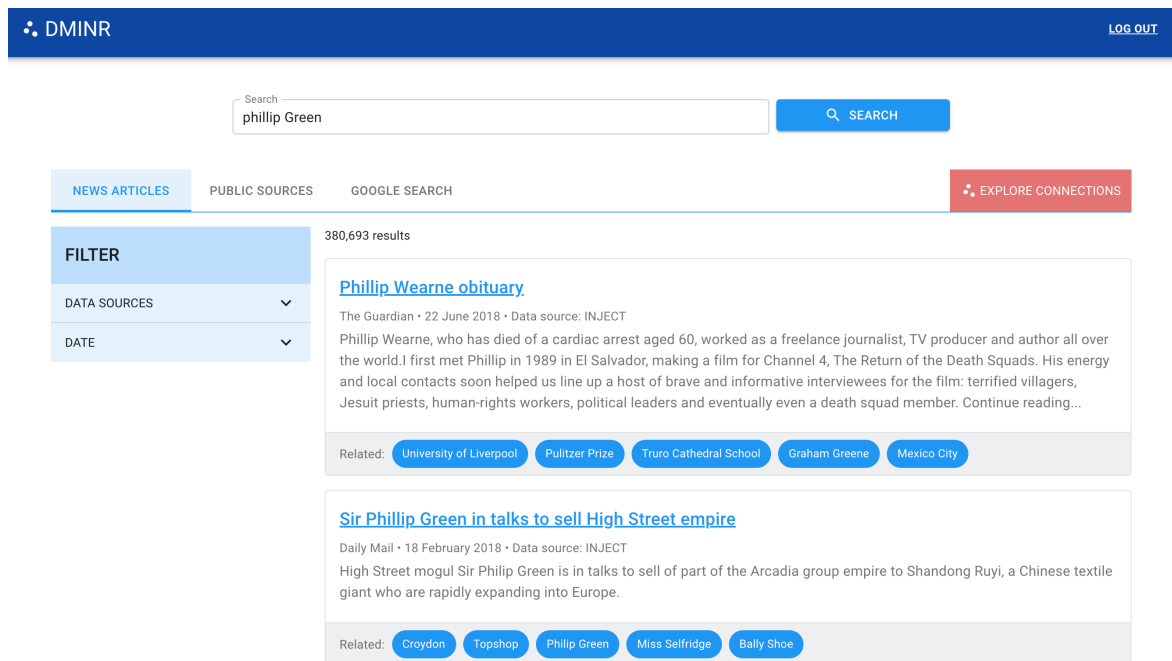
DMINR

LOG OUT

Search
phillip Green

SEARCH

NEWS ARTICLES
PUBLIC SOURCES
GOOGLE SEARCH
EXPLORE CONNECTIONS

FILTER

DATA SOURCES

DATE

380,693 results

Phillip Wearne obituary

The Guardian • 22 June 2018 • Data source: INJECT

Phillip Wearne, who has died of a cardiac arrest aged 60, worked as a freelance journalist, TV producer and author all over the world.I first met Phillip in 1989 in El Salvador, making a film for Channel 4, The Return of the Death Squads. His energy and local contacts soon helped us line up a host of brave and informative interviewees for the film: terrified villagers, Jesuit priests, human-rights workers, political leaders and eventually even a death squad member. Continue reading...

Related: University of Liverpool | Pulitzer Prize | Truro Cathedral School | Graham Greene | Mexico City

Sir Phillip Green in talks to sell High Street empire

Daily Mail • 18 February 2018 • Data source: INJECT

High Street mogul Sir Philip Green is in talks to sell of part of the Arcadia group empire to Shandong Ruyi, a Chinese textile giant who are rapidly expanding into Europe.

Related: Croydon | Topshop | Philip Green | Miss Selfridge | Bally Shoe